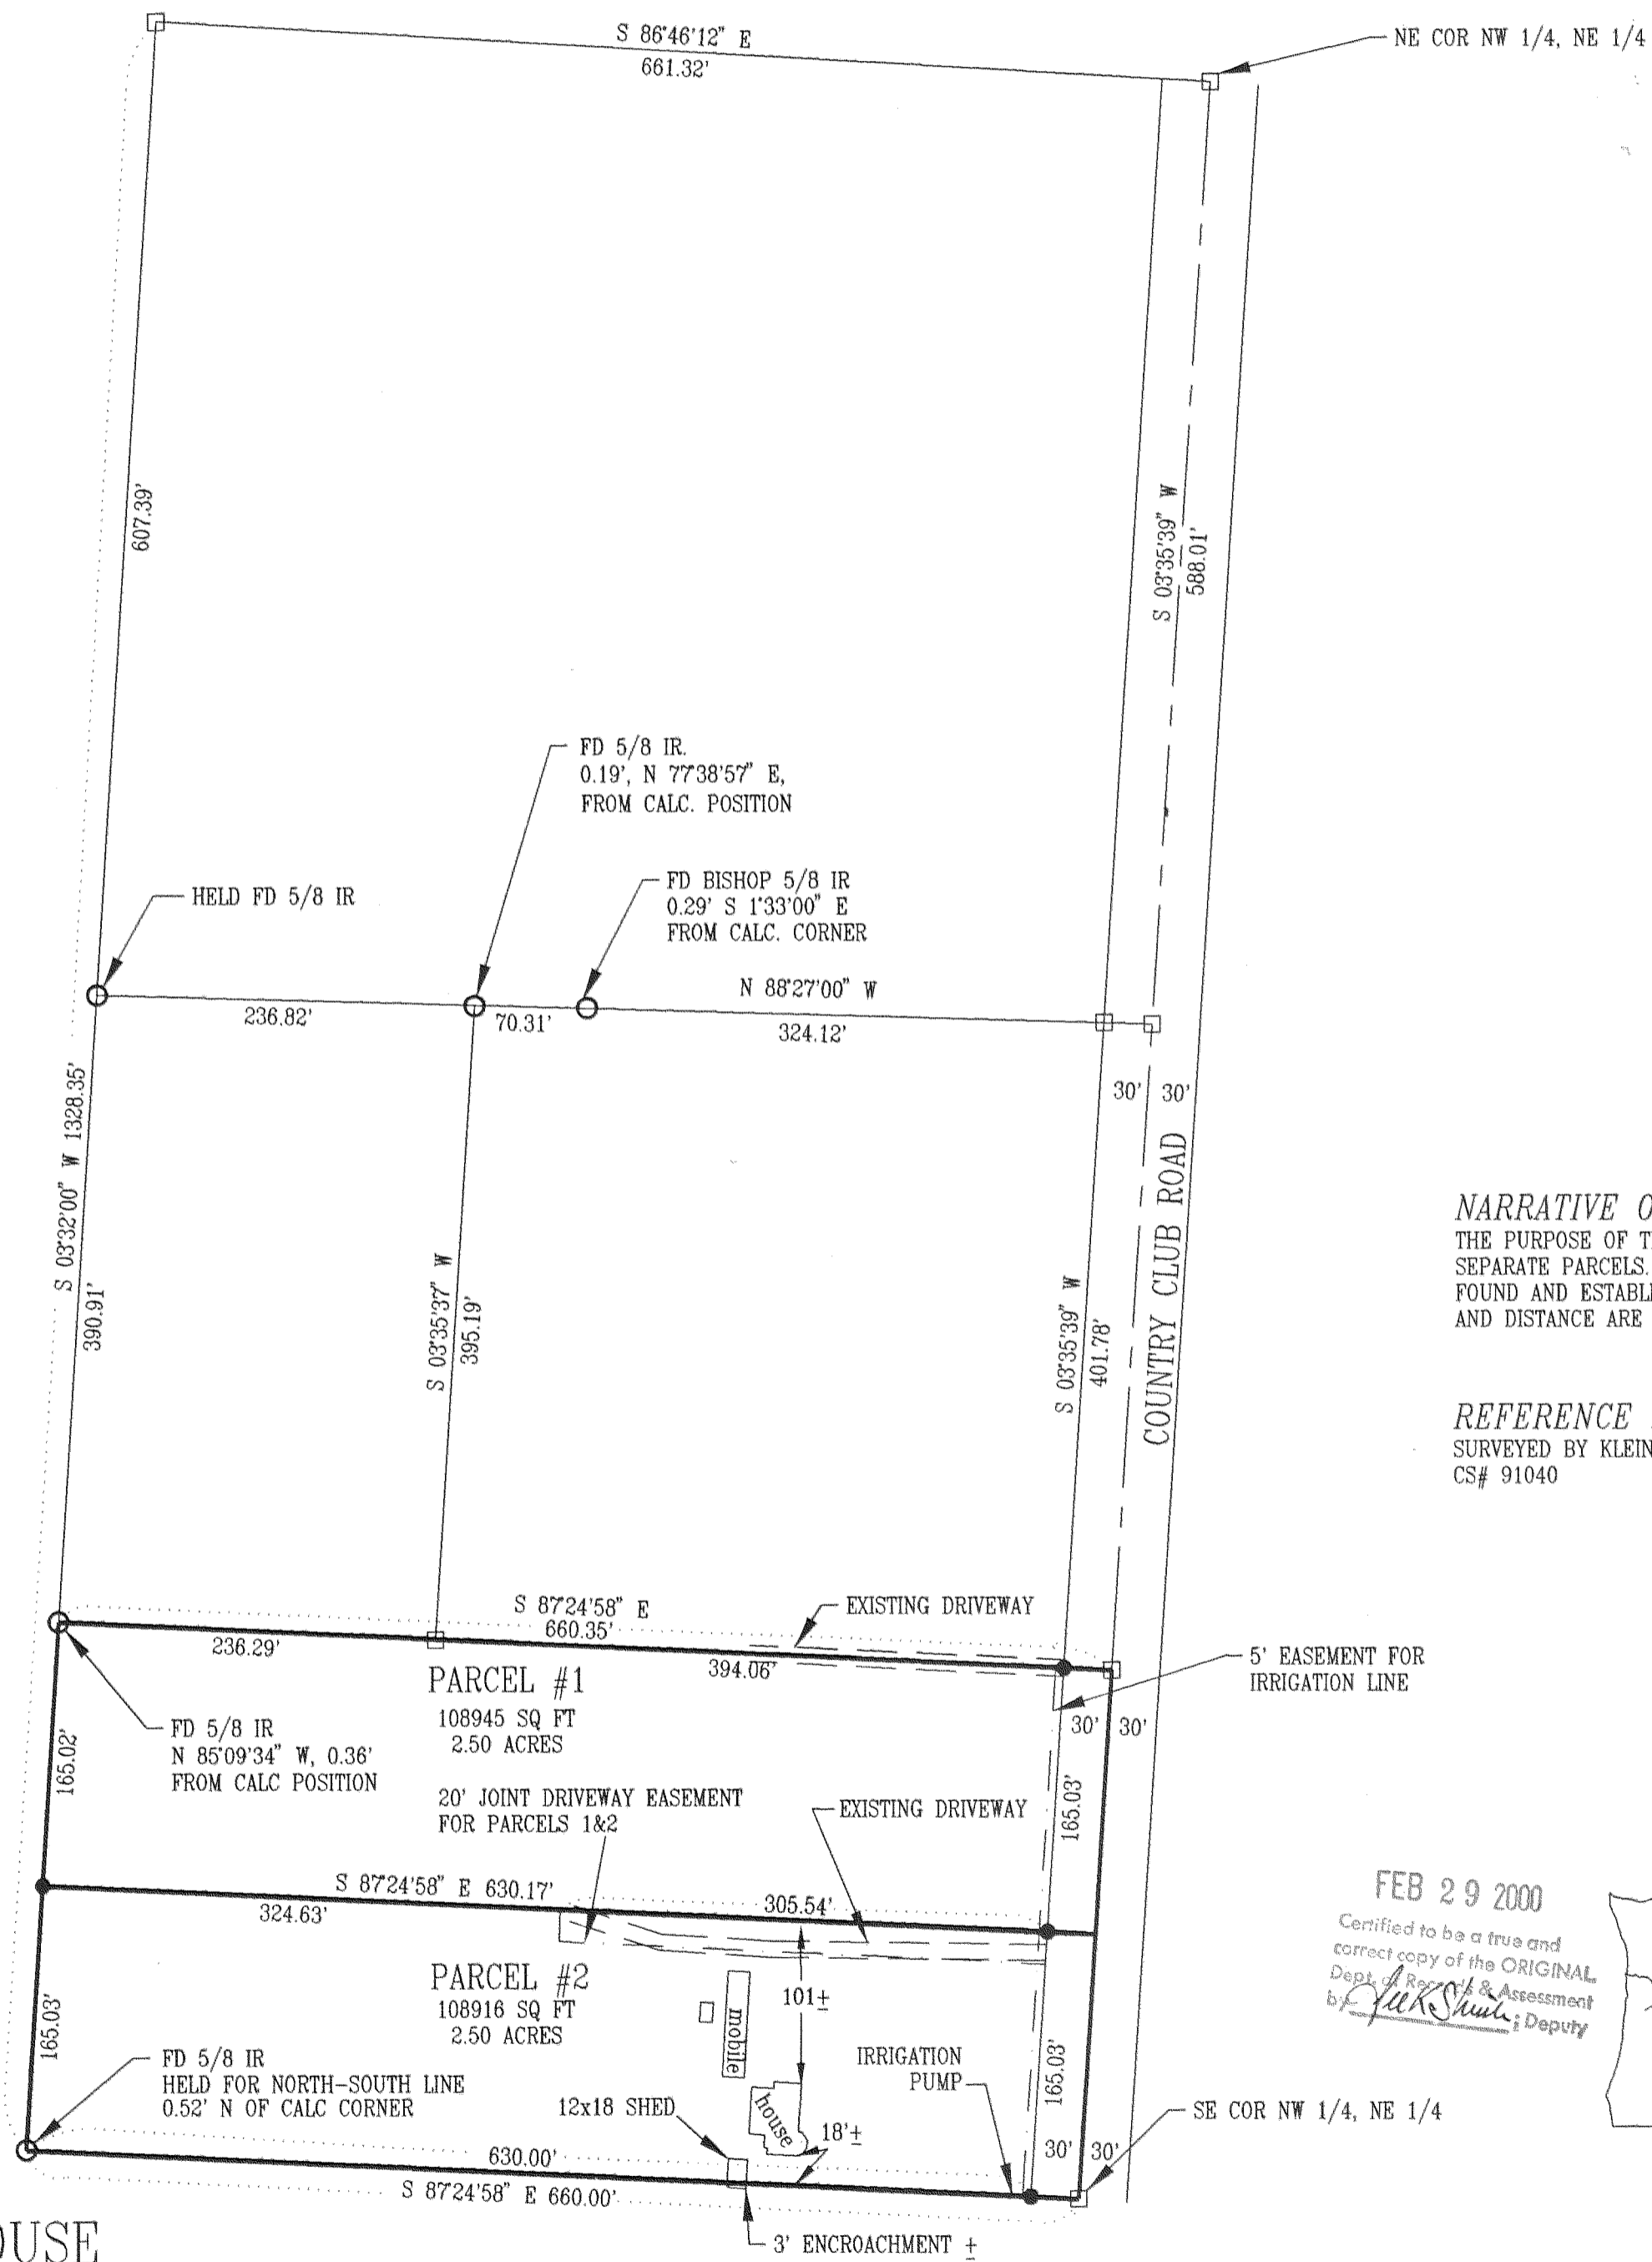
S 86°46'12" E
661.32'

NE COR NW 1/4, NE 1/4

607.39'

S 03°35'39" W
588.01'

FD 5/8 IR.
0.19', N 77°38'57" E,
FROM CALC. POSITION

HELD FD 5/8 IR

FD BISHOP 5/8 IR
0.29' S 1°33'00" E
FROM CALC. CORNER

N 88°27'00" W

236.82'
70.31'
324.12'

30' 30'

S 03°32'00" W 1328.35'
390.91'

S 03°35'37" W
395.19'

S 03°35'39" W
401.78'

COUNTRY CLUB ROAD

NARRATIVE O
THE PURPOSE OF T
SEPARATE PARCELS.
FOUND AND ESTABL
AND DISTANCE ARE

REFERENCE
SURVEYED BY KLEIN
CS# 91040

S 87°24'58" E
660.35'
EXISTING DRIVEWAY
236.29'
394.06'

5' EASEMENT FOR
IRRIGATION LINE

PARCEL #1
108945 SQ FT
2.50 ACRES

FD 5/8 IR
N 85°09'34" W, 0.36'
FROM CALC POSITION

165.02'

30' 30'

20' JOINT DRIVEWAY EASEMENT
FOR PARCELS 1&2

EXISTING DRIVEWAY

165.03'

S 87°24'58" E 630.17'
324.63'
305.54'

PARCEL #2
108916 SQ FT
2.50 ACRES

mobile

101±

165.03'

FD 5/8 IR
HELD FOR NORTH-SOUTH LINE
0.52' N OF CALC CORNER

12x18 SHED

house

18'±

IRRIGATION
PUMP

165.03'

30' 30'

SE COR NW 1/4, NE 1/4

630.00'
S 87°24'58" E 660.00'

3' ENCROACHMENT ±

FEB 29 2000
Certified to be a true and correct copy of the ORIGINAL
Dept. of Records & Assessment
by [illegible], Deputy

OUSE